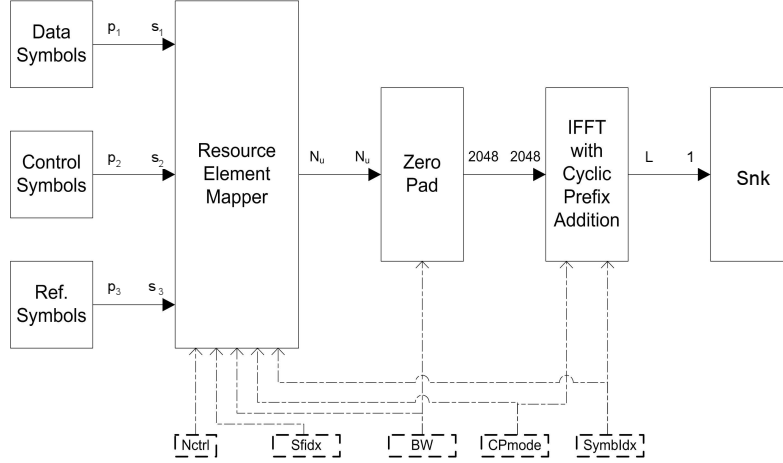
Data Symbols

$p_1$ $s_1$

Control Symbols

$p_2$ $s_2$

Ref. Symbols

$p_3$ $s_3$

Resource Element Mapper

$N_u$ $N_u$

Zero Pad

2048 2048

IFFT with Cyclic Prefix Addition

L 1

Snk

Nctrl

Sfidx

BW

CPmode

SymbIdx